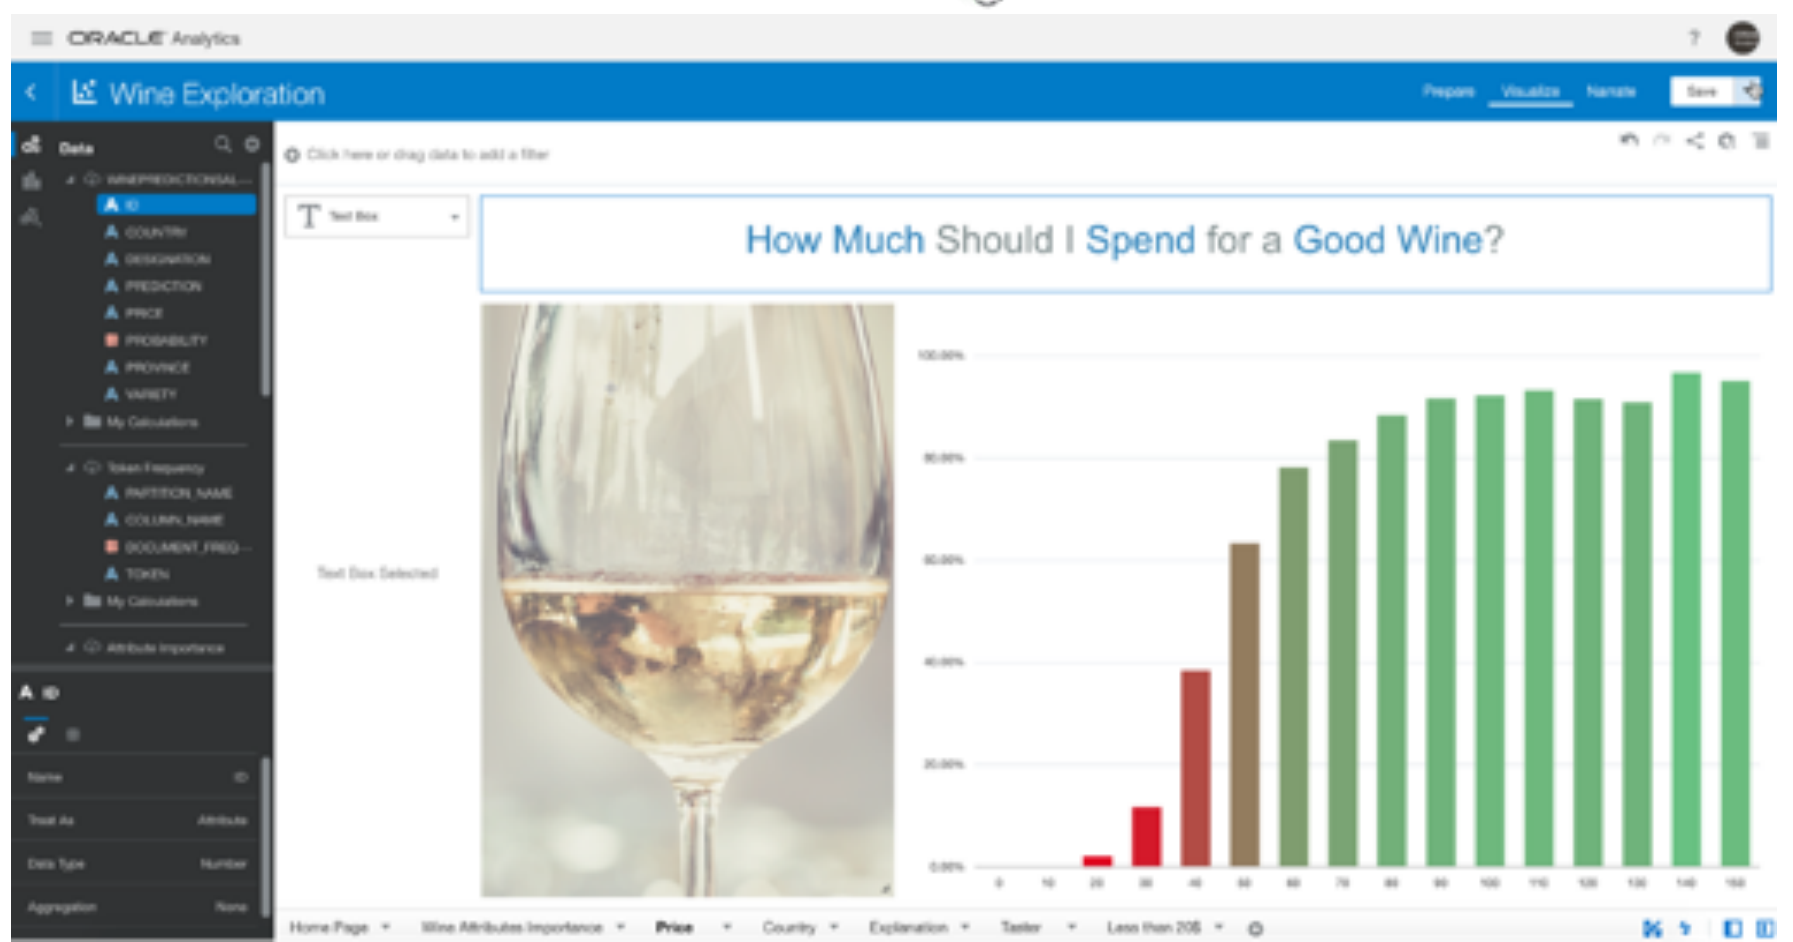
ORACLE Analytics

Wine Exploration

Prepare Visualize Narrate Save

Data

WINEPREDICTIONSAL...
ID
COUNTRY
DESIGNATION
PREDICTION
PRICE
PROBABILITY
PROVINCE
VARIETY
My Calculations
Token Frequency
PARTITION_NAME
COLUMN_NAME
DOCUMENT_FREQ...
TOKEN
My Calculations
Attribute Importance

ID

Name ID
Treat As Attribute
Data Type Number
Aggregation None

Click here or drag data to add a filter

Text Box

Text Box Selected

How Much Should I Spend for a Good Wine?

100.00%
80.00%
60.00%
40.00%
20.00%
0.00%

0 10 20 30 40 50 60 70 80 90 100 110 120 130 140 150

Home Page Wine Attributes Importance Price Country Explanation Taster Less than 20$